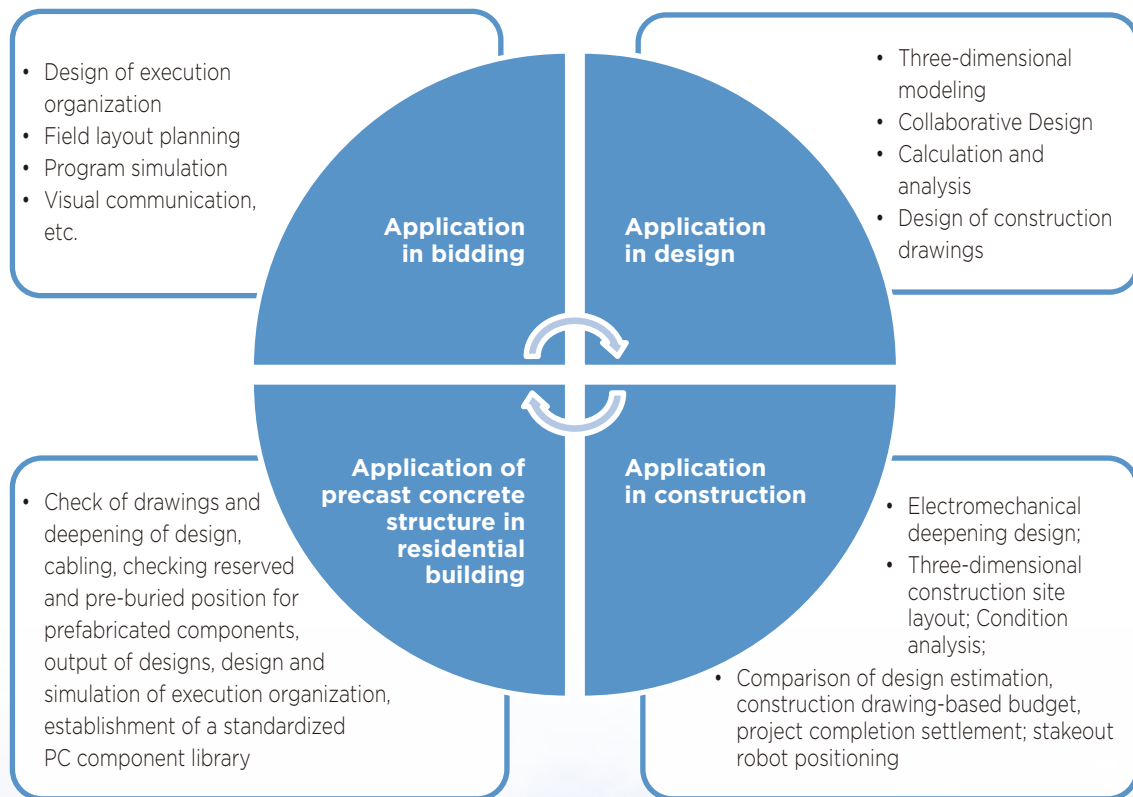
• Design of execution organization
• Field layout planning
• Program simulation
• Visual communication, etc.

• Three-dimensional modeling
• Collaborative Design
• Calculation and analysis
• Design of construction drawings

Application in bidding

Application in design

Application of precast concrete structure in residential building

Application in construction

• Check of drawings and deepening of design, cabling, checking reserved and pre-buried position for prefabricated components, output of designs, design and simulation of execution organization, establishment of a standardized PC component library

• Electromechanical deepening design;
• Three-dimensional construction site layout; Condition analysis;
• Comparison of design estimation, construction drawing-based budget, project completion settlement; stakeout robot positioning